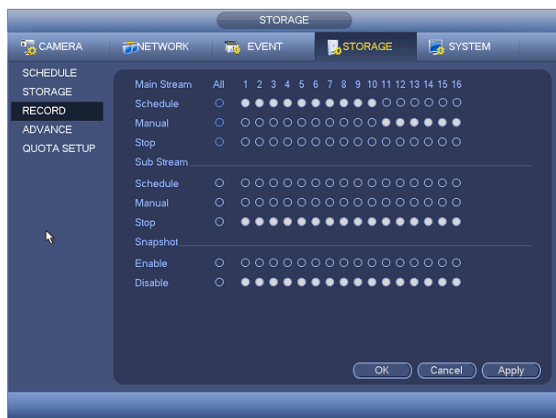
STORAGE

CAMERA NETWORK EVENT STORAGE SYSTEM

SCHEDULE
STORAGE
RECORD
ADVANCE
QUOTA SETUP

Main Stream All 1 2 3 4 5 6 7 8 9 10 11 12 13 14 15 16
Schedule
Manual
Stop
Sub Stream
Schedule
Manual
Stop
Snapshot
Enable
Disable

OK Cancel Apply